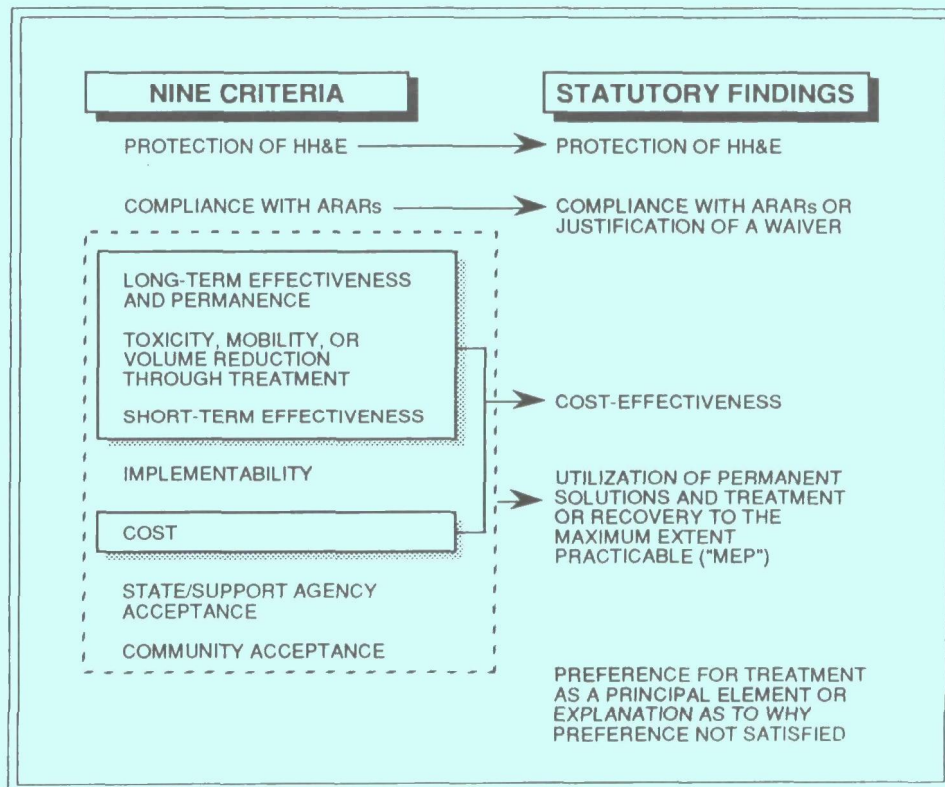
NINE CRITERIA

STATUTORY FINDINGS

PROTECTION OF HH&E

PROTECTION OF HH&E

COMPLIANCE WITH ARARs

COMPLIANCE WITH ARARs OR JUSTIFICATION OF A WAIVER

LONG-TERM EFFECTIVENESS AND PERMANENCE

TOXICITY, MOBILITY, OR VOLUME REDUCTION THROUGH TREATMENT

SHORT-TERM EFFECTIVENESS

COST-EFFECTIVENESS

IMPLEMENTABILITY

UTILIZATION OF PERMANENT SOLUTIONS AND TREATMENT OR RECOVERY TO THE MAXIMUM EXTENT PRACTICABLE ("MEP")

COST

STATE/SUPPORT AGENCY ACCEPTANCE

COMMUNITY ACCEPTANCE

PREFERENCE FOR TREATMENT AS A PRINCIPAL ELEMENT OR EXPLANATION AS TO WHY PREFERENCE NOT SATISFIED